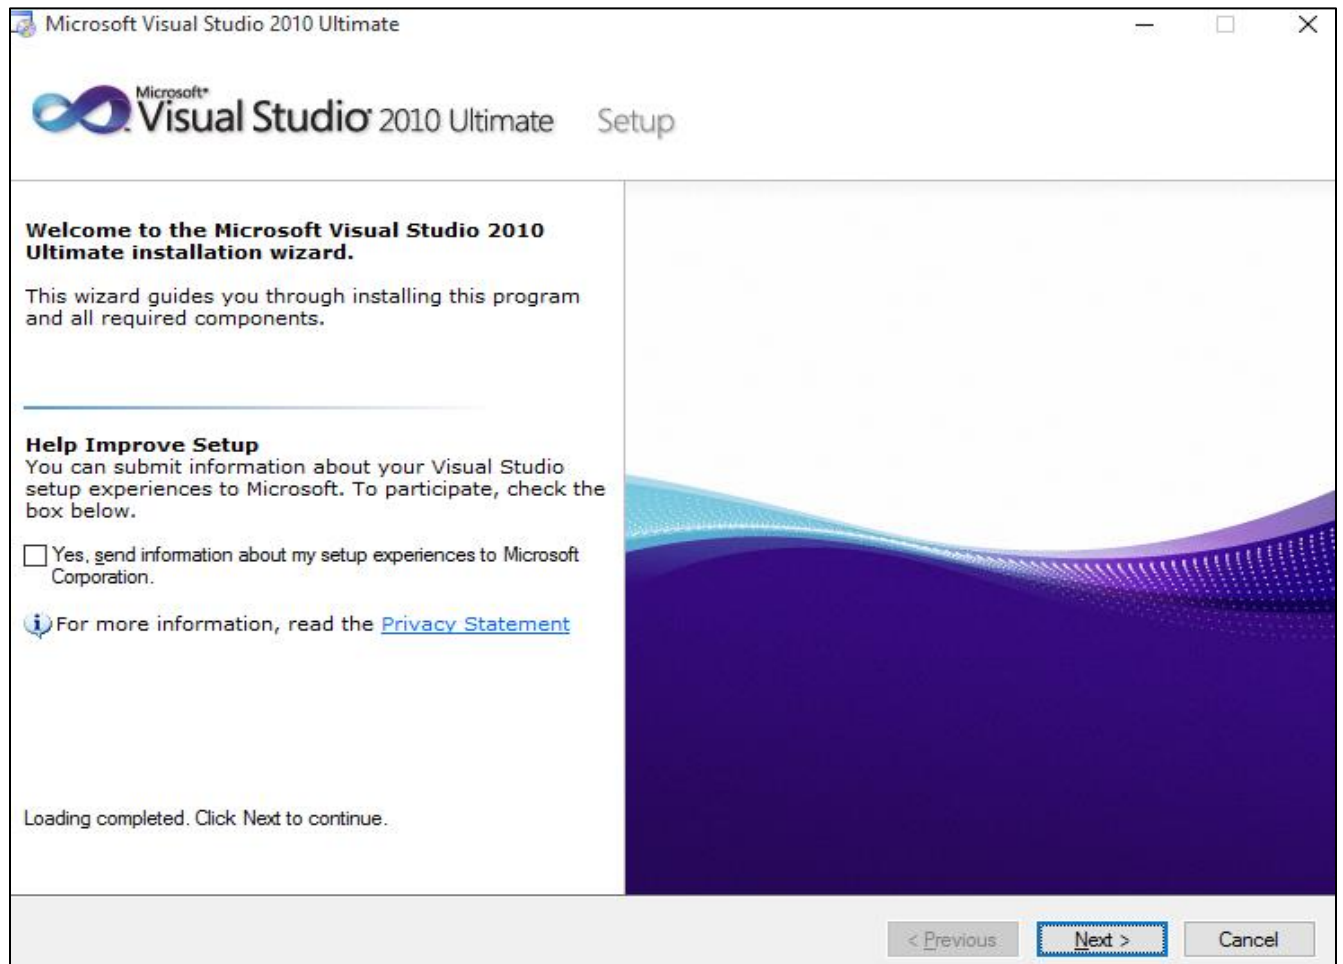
Microsoft Visual Studio 2010 Ultimate

Microsoft® Visual Studio® 2010 Ultimate Setup

Welcome to the Microsoft Visual Studio 2010 Ultimate installation wizard.

This wizard guides you through installing this program and all required components.

Help Improve Setup
You can submit information about your Visual Studio setup experiences to Microsoft. To participate, check the box below.

Yes, send information about my setup experiences to Microsoft Corporation.

For more information, read the Privacy Statement

Loading completed. Click Next to continue.

< Previous
Next >
Cancel